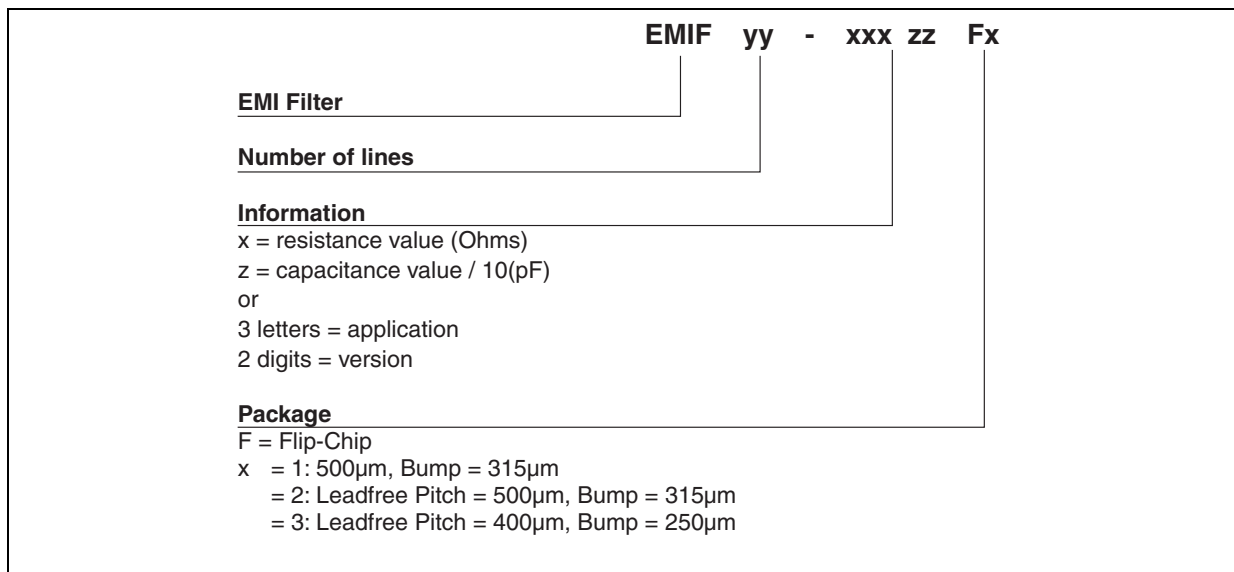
EMIF yy - xxx zz Fx

EMI Filter

Number of lines

Information
x = resistance value (Ohms)
z = capacitance value / 10(pF)
or
3 letters = application
2 digits = version

Package
F = Flip-Chip
x = 1: 500µm, Bump = 315µm
= 2: Leadfree Pitch = 500µm, Bump = 315µm
= 3: Leadfree Pitch = 400µm, Bump = 250µm